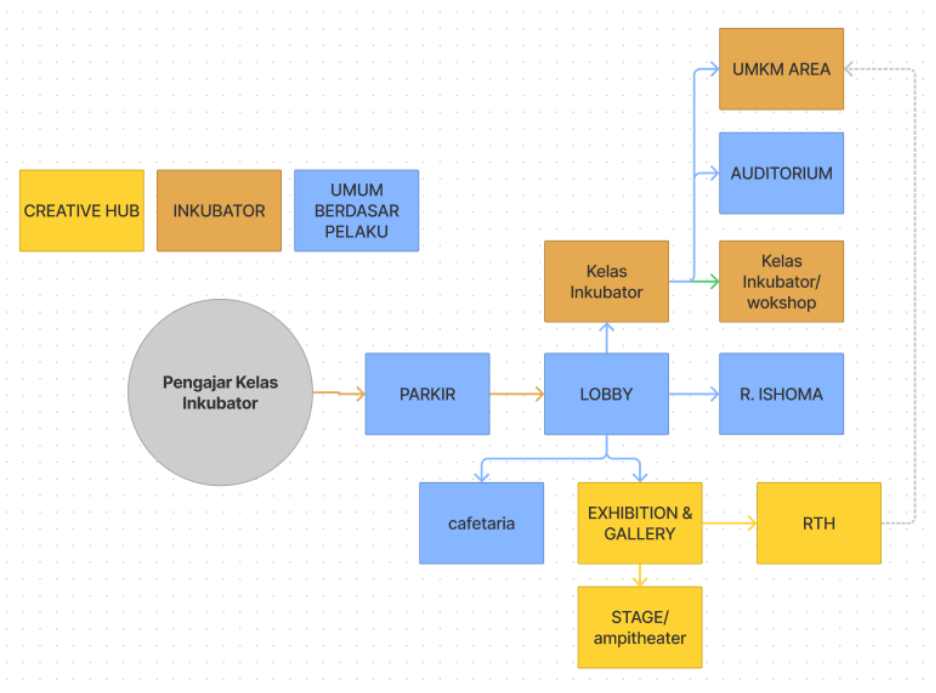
UMKM AREA

CREATIVE HUB

INKUBATOR

UMUM BERDASAR PELAKU

AUDITORIUM

Kelas Inkubator

Kelas Inkubator/ wokshop

Pengajar Kelas Inkubator

PARKIR

LOBBY

R. ISHOMA

cafetaria

EXHIBITION & GALLERY

RTH

STAGE/ ampitheater